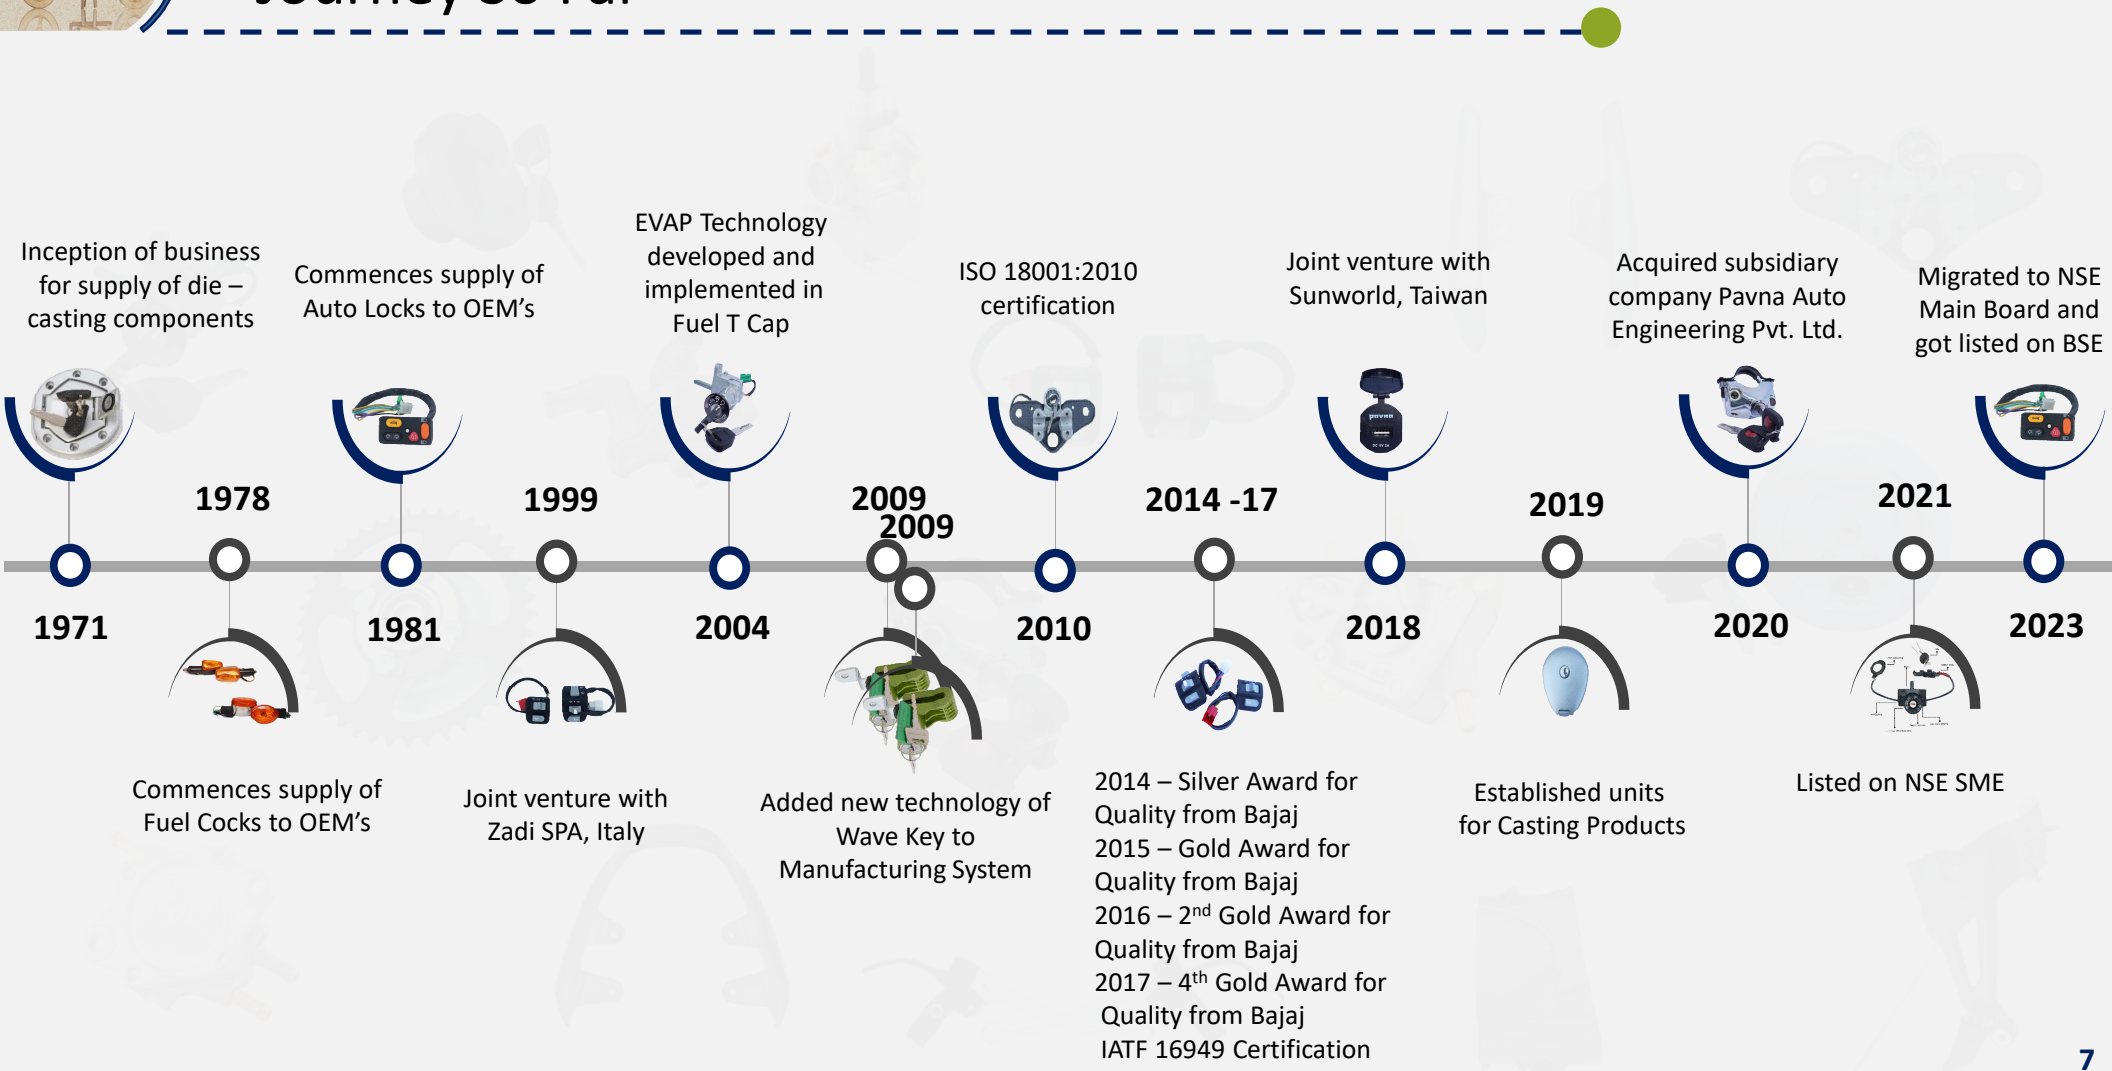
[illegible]

Inception of business for supply of die – casting components

1971

1978

Commences supply of Fuel Cocks to OEM's

Commences supply of Auto Locks to OEM's

1981

1999

Joint venture with Zadi SPA, Italy

EVAP Technology developed and implemented in Fuel T Cap

2004

2009

2009

Added new technology of Wave Key to Manufacturing System

ISO 18001:2010 certification

2010

2014 -17

2014 – Silver Award for Quality from Bajaj
2015 – Gold Award for Quality from Bajaj
2016 – 2$^{nd}$ Gold Award for Quality from Bajaj
2017 – 4$^{th}$ Gold Award for Quality from Bajaj
IATF 16949 Certification

Joint venture with Sunworld, Taiwan

2018

2019

Established units for Casting Products

Acquired subsidiary company Pavna Auto Engineering Pvt. Ltd.

2020

2021

Listed on NSE SME

Migrated to NSE Main Board and got listed on BSE

2023

7